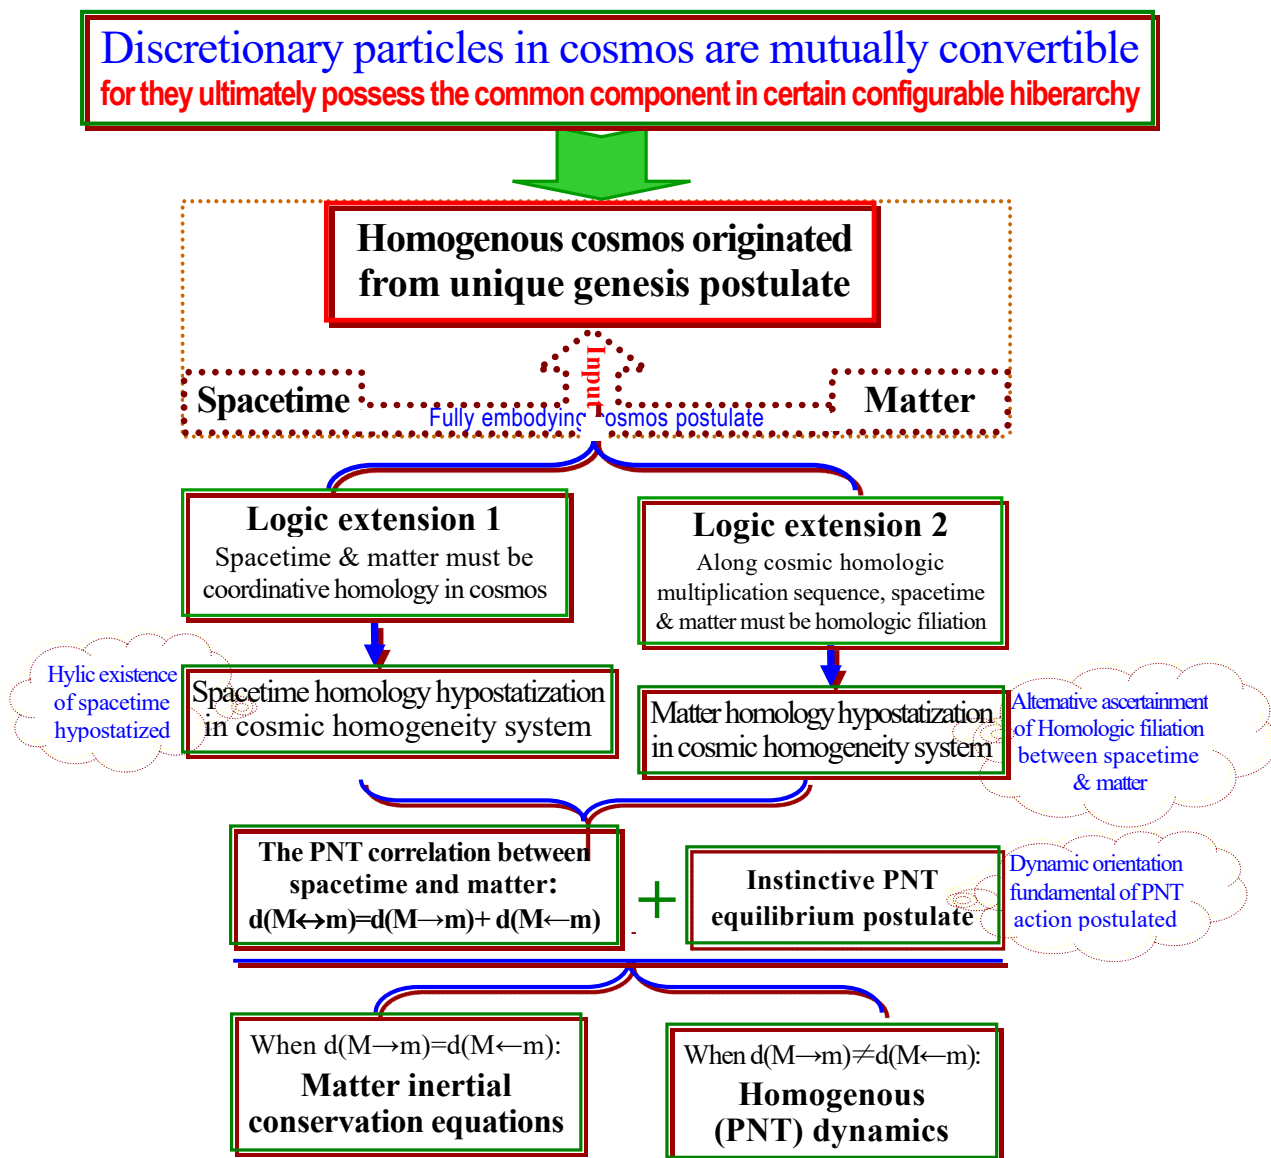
Discretionary particles in cosmos are mutually convertible
for they ultimately possess the common component in certain configurable hiberarchy

Homogenous cosmos originated from unique genesis postulate

Input

Spacetime

Fully embodying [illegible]osmos postulate

Matter

Logic extension 1
Spacetime & matter must be coordinative homology in cosmos

Logic extension 2
Along cosmic homologic multiplication sequence, spacetime & matter must be homologic filiation

Hylic existence of spacetime hypostatized

Spacetime homology hypostatization in cosmic homogeneity system

Matter homology hypostatization in cosmic homogeneity system

Alternative ascertainment of Homologic filiation between spacetime & matter

The PNT correlation between spacetime and matter:
d(M↔m)=d(M→m)+ d(M←m)

+

Instinctive PNT equilibrium postulate

Dynamic orientation fundamental of PNT action postulated

When d(M→m)=d(M←m):
Matter inertial conservation equations

When d(M→m)≠d(M←m):
Homogenous (PNT) dynamics